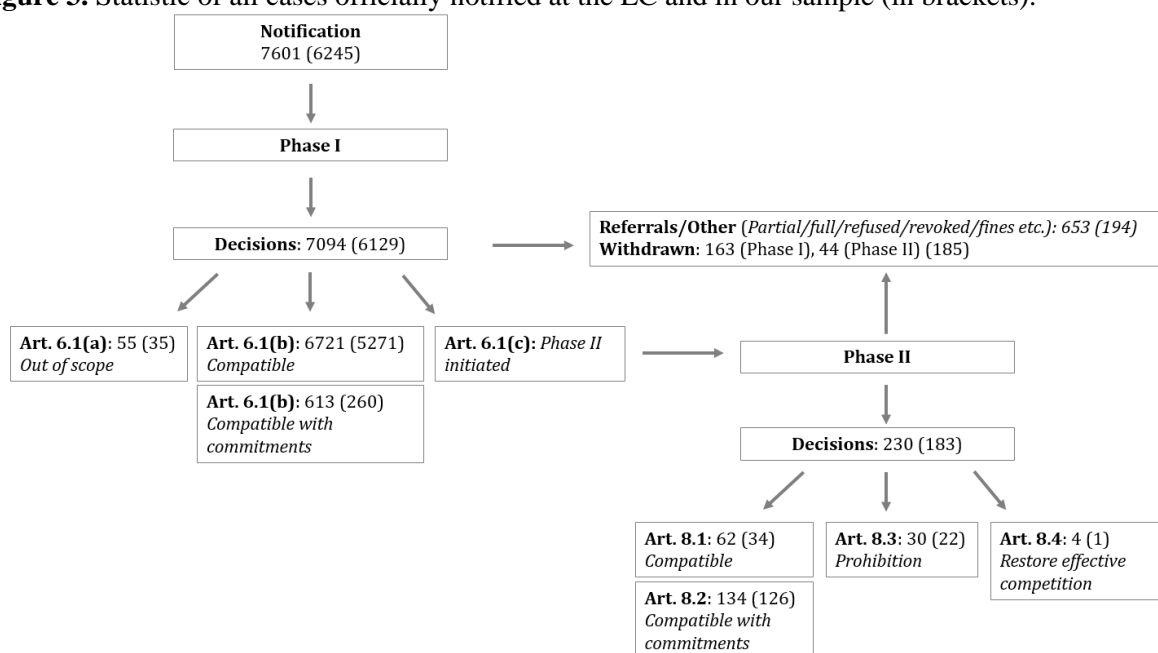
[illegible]gure 3: Statistic of all cases officially notified at the EC and in our sample (in brackets).

Notification
7601 (6245)

Phase I

Decisions: 7094 (6129)

Referrals/Other (Partial/full/refused/revoked/fines etc.): 653 (194)
Withdrawn: 163 (Phase I), 44 (Phase II) (185)

Art. 6.1(a): 55 (35)
Out of scope

Art. 6.1(b): 6721 (5271)
Compatible

Art. 6.1(b): 613 (260)
Compatible with commitments

Art. 6.1(c): Phase II initiated

Phase II

Decisions: 230 (183)

Art. 8.1: 62 (34)
Compatible

Art. 8.2: 134 (126)
Compatible with commitments

Art. 8.3: 30 (22)
Prohibition

Art. 8.4: 4 (1)
Restore effective competition